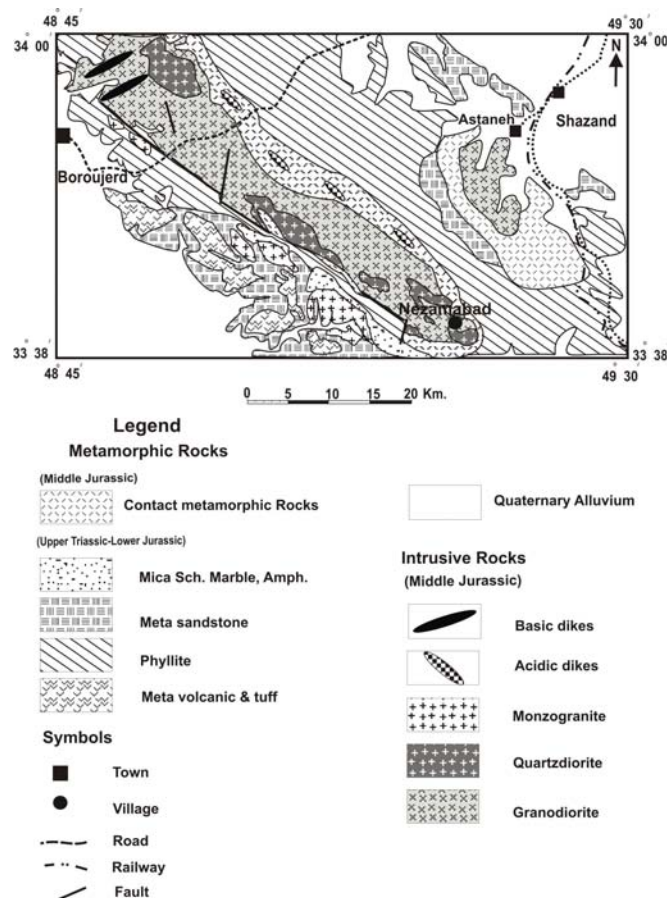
48° 45'
49° 30'
34° 00'
34° 00'
N
Astaneh
Shazand
Boroujerd
Nezamabad
33° 38'
33° 38'
48° 45'
49° 30'
0 5 10 15 20 Km.

Legend
Metamorphic Rocks
(Middle Jurassic)
Contact metamorphic Rocks
(Upper Triassic-Lower Jurassic)
Mica Sch. Marble, Amph.
Meta sandstone
Phyllite
Meta volcanic & tuff

Symbols
Town
Village
Road
Railway
Fault

Quaternary Alluvium

Intrusive Rocks
(Middle Jurassic)
Basic dikes
Acidic dikes
Monzogranite
Quartzdiorite
Granodiorite